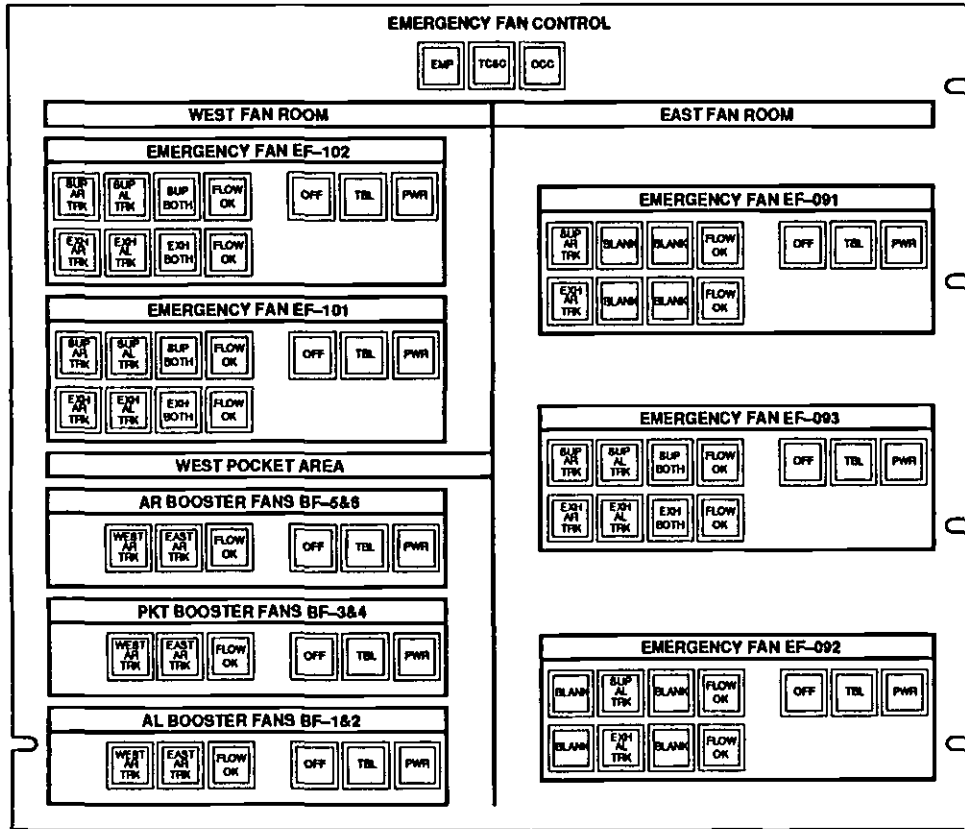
EMERGENCY FAN CONTROL

EMP TCSC OCC

WEST FAN ROOM

EMERGENCY FAN EF–102

SUP AR TRK SUP AL TRK SUP BOTH FLOW OK OFF TBL PWR

EXH AR TRK EXH AL TRK EXH BOTH FLOW OK

EMERGENCY FAN EF–101

SUP AR TRK SUP AL TRK SUP BOTH FLOW OK OFF TBL PWR

EXH AR TRK EXH AL TRK EXH BOTH FLOW OK

WEST POCKET AREA

AR BOOSTER FANS BF–5&6

WEST AR TRK EAST AR TRK FLOW OK OFF TBL PWR

PKT BOOSTER FANS BF–3&4

WEST AR TRK EAST AR TRK FLOW OK OFF TBL PWR

AL BOOSTER FANS BF–1&2

WEST AR TRK EAST AR TRK FLOW OK OFF TBL PWR

EAST FAN ROOM

EMERGENCY FAN EF–091

SUP AR TRK BLANK BLANK FLOW OK OFF TBL PWR

EXH AR TRK BLANK BLANK FLOW OK

EMERGENCY FAN EF–093

SUP AR TRK SUP AL TRK SUP BOTH FLOW OK OFF TBL PWR

EXH AR TRK EXH AL TRK EXH BOTH FLOW OK

EMERGENCY FAN EF–092

BLANK SUP AL TRK BLANK FLOW OK OFF TBL PWR

BLANK EXH AL TRK BLANK FLOW OK